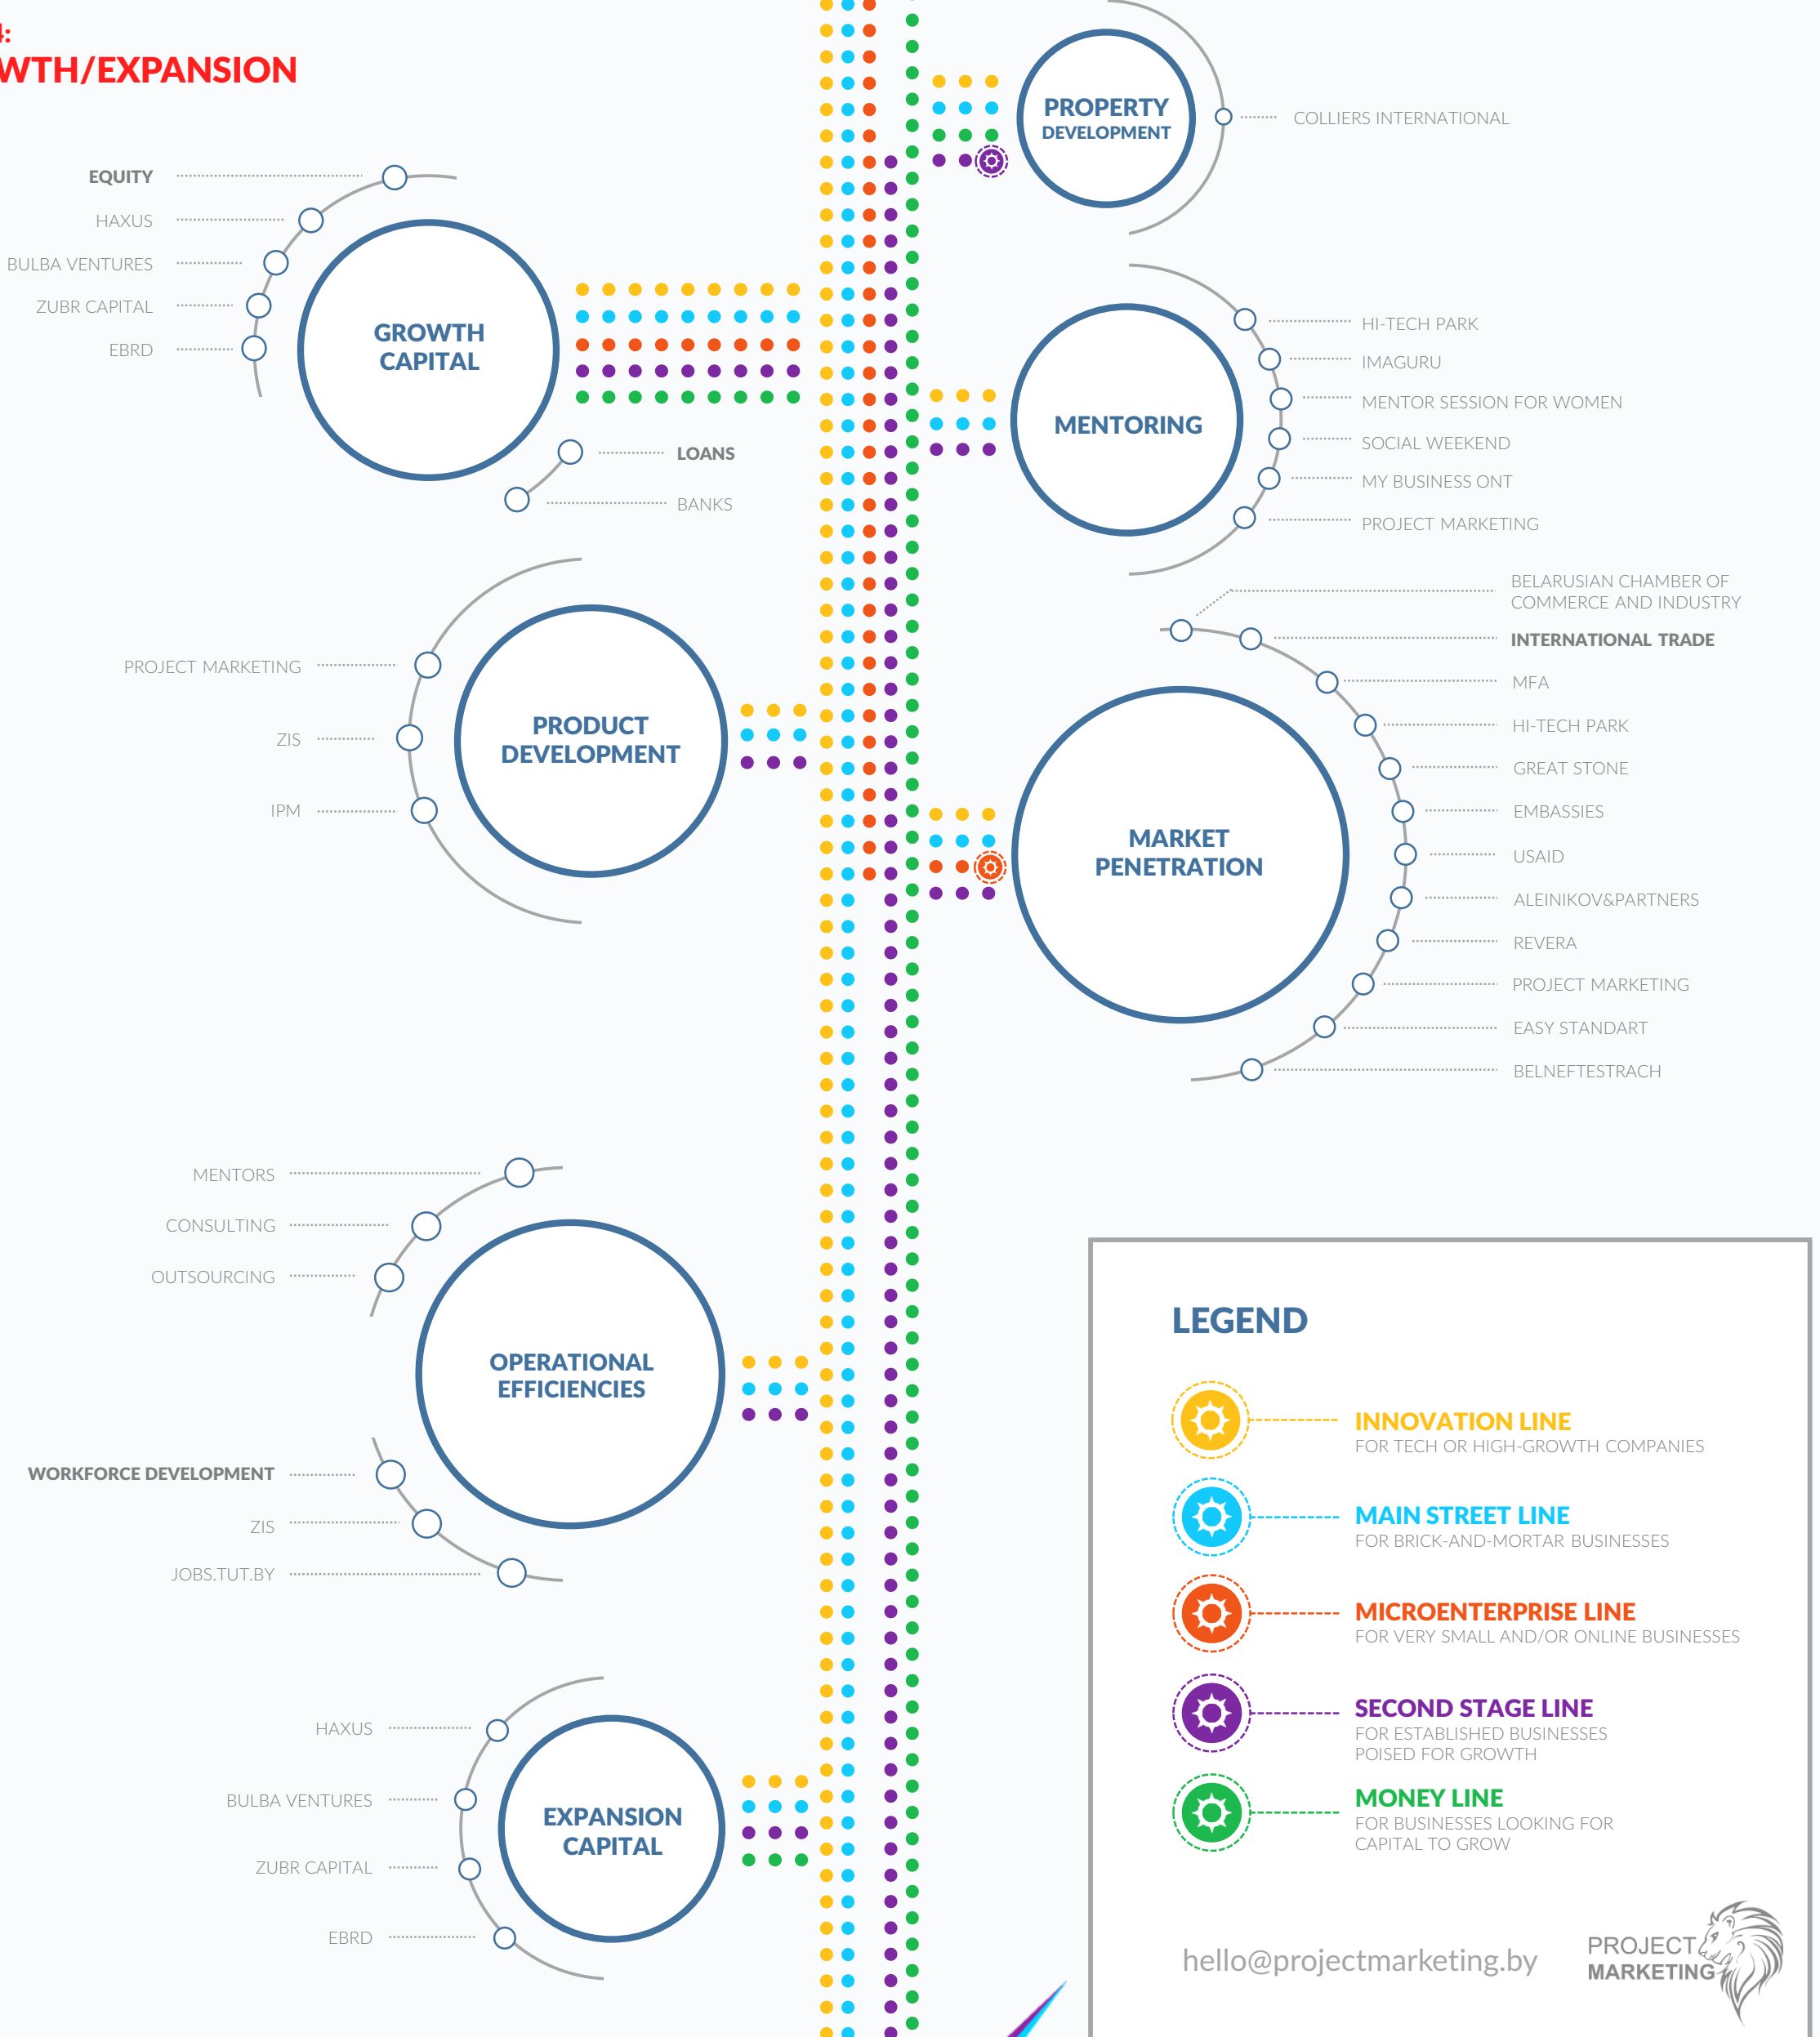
:
WTH/EXPANSION

EQUITY
HAXUS
BULBA VENTURES
ZUBR CAPITAL
EBRD

GROWTH CAPITAL

LOANS
BANKS

PROPERTY DEVELOPMENT

COLLIERS INTERNATIONAL

MENTORING

HI-TECH PARK
IMAGURU
MENTOR SESSION FOR WOMEN
SOCIAL WEEKEND
MY BUSINESS ONT
PROJECT MARKETING

PROJECT MARKETING
ZIS
IPM

PRODUCT DEVELOPMENT

BELARUSIAN CHAMBER OF COMMERCE AND INDUSTRY
INTERNATIONAL TRADE
MFA
HI-TECH PARK
GREAT STONE
EMBASSIES
USAID
ALEINIKOV&PARTNERS
REVERA
PROJECT MARKETING
EASY STANDART
BELNEFTESTRACH

MARKET PENETRATION

MENTORS
CONSULTING
OUTSOURCING

OPERATIONAL EFFICIENCIES

WORKFORCE DEVELOPMENT
ZIS
JOBS.TUT.BY

HAXUS
BULBA VENTURES
ZUBR CAPITAL
EBRD

EXPANSION CAPITAL

LEGEND

INNOVATION LINE
FOR TECH OR HIGH-GROWTH COMPANIES

MAIN STREET LINE
FOR BRICK-AND-MORTAR BUSINESSES

MICROENTERPRISE LINE
FOR VERY SMALL AND/OR ONLINE BUSINESSES

SECOND STAGE LINE
FOR ESTABLISHED BUSINESSES POISED FOR GROWTH

MONEY LINE
FOR BUSINESSES LOOKING FOR CAPITAL TO GROW

hello@projectmarketing.by

PROJECT MARKETING